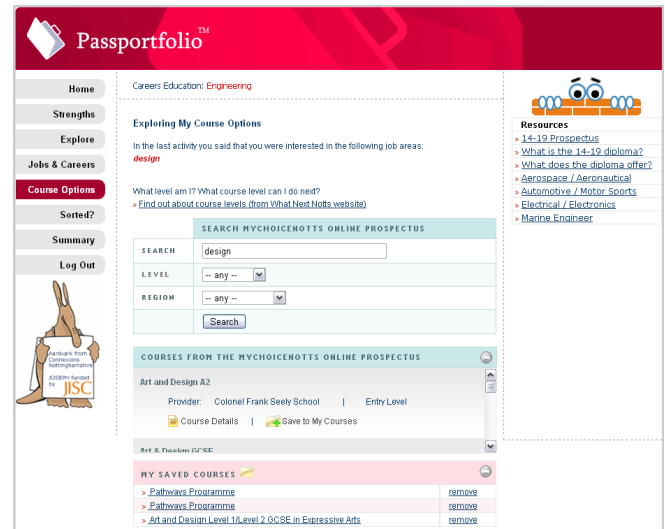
Passportfolio™

Home
Strengths
Explore
Jobs & Careers
Course Options
Sorted?
Summary
Log Out

Aardvark from Connexions Nottinghamshire JOSEPH funded by JISC

Careers Education: Engineering

Exploring My Course Options

In the last activity you said that you were interested in the following job areas:
design

What level am I? What course level can I do next?
» Find out about course levels (from What Next Notts website)

| | SEARCH MYCHOICENOTTS ONLINE PROSPECTUS |
|---|---|
| SEARCH | design |
| LEVEL | -- any -- |
| REGION | -- any -- |
| | Search |

COURSES FROM THE MYCHOICENOTTS ONLINE PROSPECTUS

Art and Design A2

Provider: Colonel Frank Seely School | Entry Level

Course Details | Save to My Courses

Art & Design GCSE

MY SAVED COURSES

| | |
|---|---|
| » Pathways Programme | remove |
| » Pathways Programme | remove |
| » Art and Design Level 1/Level 2 GCSE in Expressive Arts | remove |

Resources
» 14-19 Prospectus
» What is the 14-19 diploma?
» What does the diploma offer?
» Aerospace / Aeronautical
» Automotive / Motor Sports
» Electrical / Electronics
» Marine Engineer